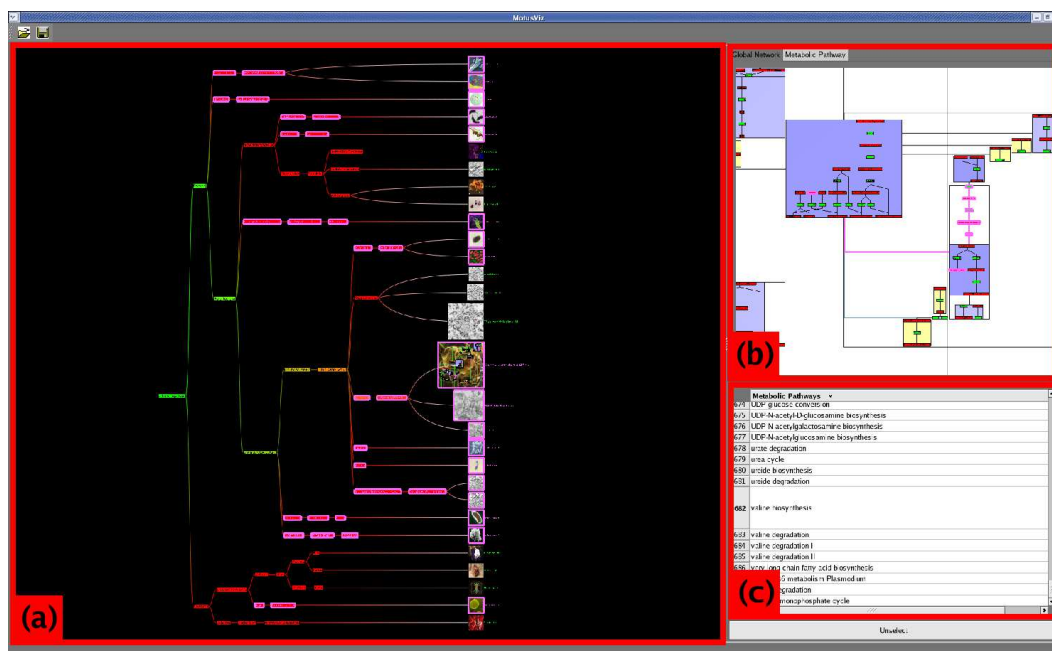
MetaViz

Global Network | Metabolic Pathway

(a)

(b)

| | Metabolic Pathways |
|---|---|
| 674 | UDP glucose conversion |
| 675 | UDP-N-acetyl-D-glucosamine biosynthesis |
| 676 | UDP-N-acetylgalactosamine biosynthesis |
| 677 | UDP-N-acetylglucosamine biosynthesis |
| 678 | urate degradation |
| 679 | urea cycle |
| 680 | ureide biosynthesis |
| 681 | ureide degradation |
| 682 | valine biosynthesis |
| 683 | valine degradation |
| 684 | valine degradation I |
| 685 | valine degradation II |
| 686 | very long chain fatty acid biosynthesis |
| | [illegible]S metabolism Plasmodium |
| | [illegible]degradation |
| | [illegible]monophosphate cycle |

(c)

Unselect